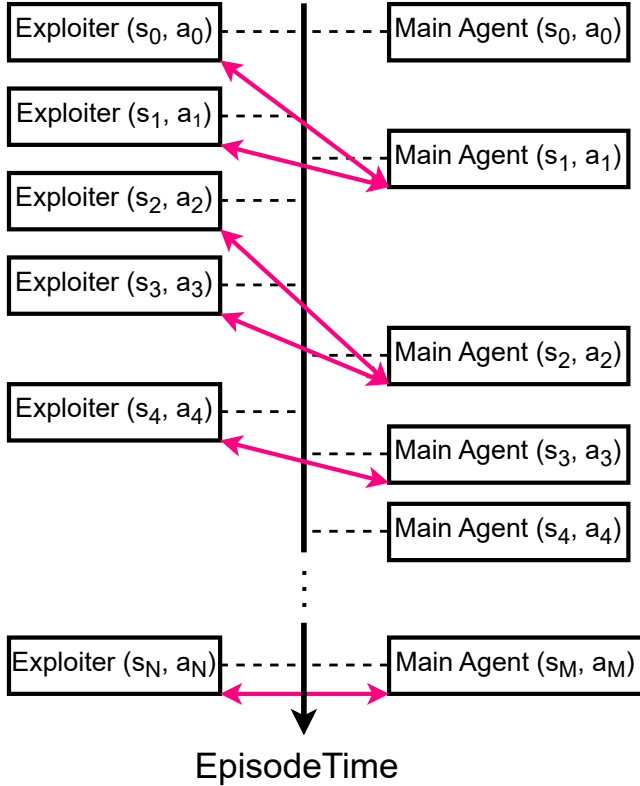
Exploiter ($s_0$, $a_0$)

Main Agent ($s_0$, $a_0$)

Exploiter ($s_1$, $a_1$)

Main Agent ($s_1$, $a_1$)

Exploiter ($s_2$, $a_2$)

Exploiter ($s_3$, $a_3$)

Main Agent ($s_2$, $a_2$)

Exploiter ($s_4$, $a_4$)

Main Agent ($s_3$, $a_3$)

Main Agent ($s_4$, $a_4$)

Exploiter ($s_N$, $a_N$)

Main Agent ($s_M$, $a_M$)

EpisodeTime